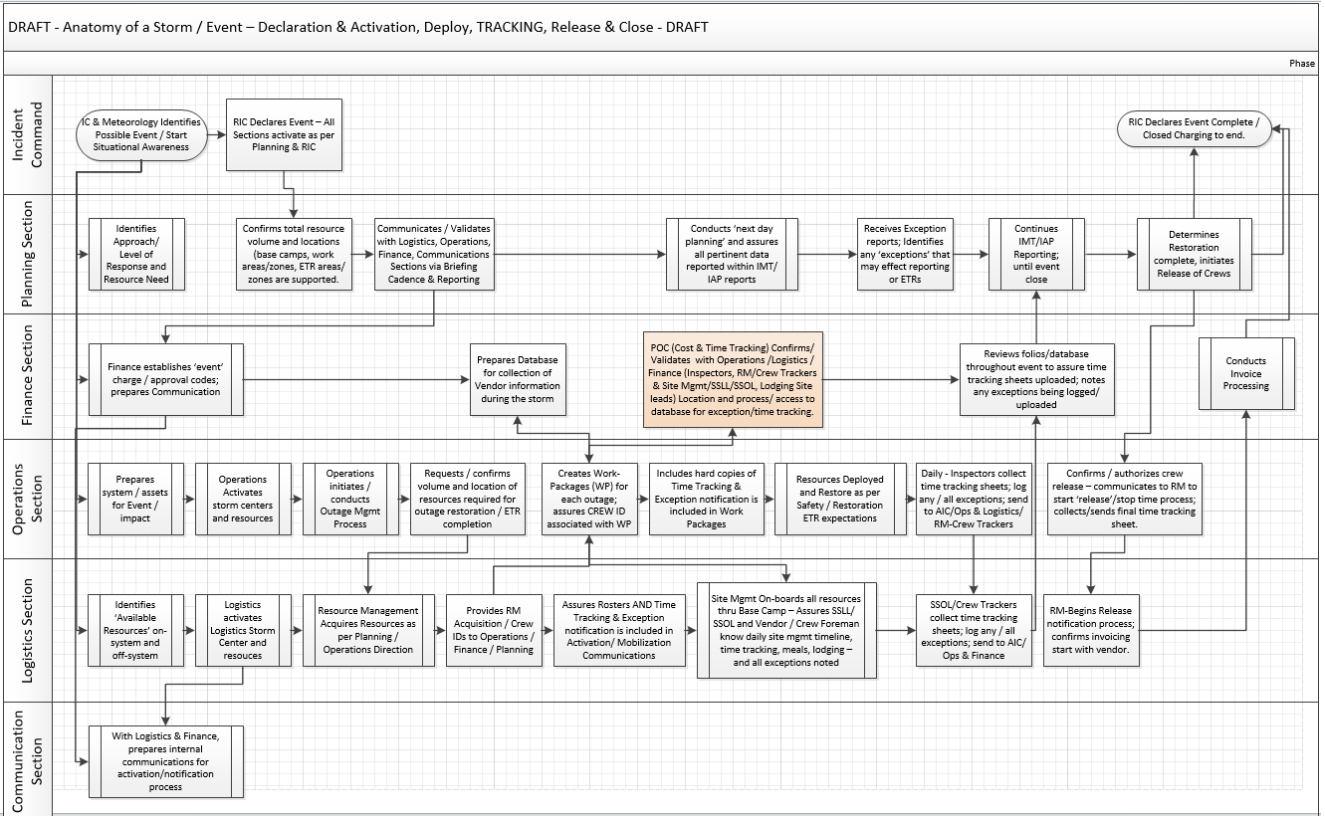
DRAFT - Anatomy of a Storm / Event – Declaration & Activation, Deploy, TRACKING, Release & Close - DRAFT

Phase

Incident Command

IC & Meteorology Identifies Possible Event / Start Situational Awareness

RIC Declares Event – All Sections activate as per Planning & RIC

RIC Declares Event Complete / Closed Charging to end.

Planning Section

Identifies Approach/ Level of Response and Resource Need

Confirms total resource volume and locations (base camps, work areas/zones, ETR areas/ zones are supported.

Communicates / Validates with Logistics, Operations, Finance, Communications Sections via Briefing Cadence & Reporting

Conducts 'next day planning' and assures all pertinent data reported within IMT/ IAP reports

Receives Exception reports; Identifies any 'exceptions' that may effect reporting or ETRs

Continues IMT/IAP Reporting; until event close

Determines Restoration complete, initiates Release of Crews

Finance Section

Finance establishes 'event' charge / approval codes; prepares Communication

Prepares Database for collection of Vendor information during the storm

POC (Cost & Time Tracking) Confirms/ Validates with Operations /Logistics / Finance (Inspectors, RM/Crew Trackers & Site Mgmt/SSLL/SSOL, Lodging Site leads) Location and process/ access to database for exception/time tracking.

Reviews folios/database throughout event to assure time tracking sheets uploaded; notes any exceptions being logged/ uploaded

Conducts Invoice Processing

Operations Section

Prepares system / assets for Event / impact

Operations Activates storm centers and resources

Operations initiates / conducts Outage Mgmt Process

Requests / confirms volume and location of resources required for outage restoration / ETR completion

Creates Work-Packages (WP) for each outage; assures CREW ID associated with WP

Includes hard copies of Time Tracking & Exception notification is included in Work Packages

Resources Deployed and Restore as per Safety / Restoration ETR expectations

Daily - Inspectors collect time tracking sheets; log any / all exceptions; send to AIC/Ops & Logistics/ RM-Crew Trackers

Confirms / authorizes crew release – communicates to RM to start 'release'/stop time process; collects/sends final time tracking sheet.

Logistics Section

Identifies 'Available Resources' on-system and off-system

Logistics activates Logistics Storm Center and resouces

Resource Management Acquires Resources as per Planning / Operations Direction

Provides RM Acquisition / Crew IDs to Operations / Finance / Planning

Assures Rosters AND Time Tracking & Exception notification is included in Activation/ Mobilization Communications

Site Mgmt On-boards all resources thru Base Camp – Assures SSLL/ SSOL and Vendor / Crew Foreman know daily site mgmt timeline, time tracking, meals, lodging – and all exceptions noted

SSOL/Crew Trackers collect time tracking sheets; log any / all exceptions; send to AIC/ Ops & Finance

RM-Begins Release notification process; confirms invoicing start with vendor.

Communication Section

With Logistics & Finance, prepares internal communications for activation/notification process